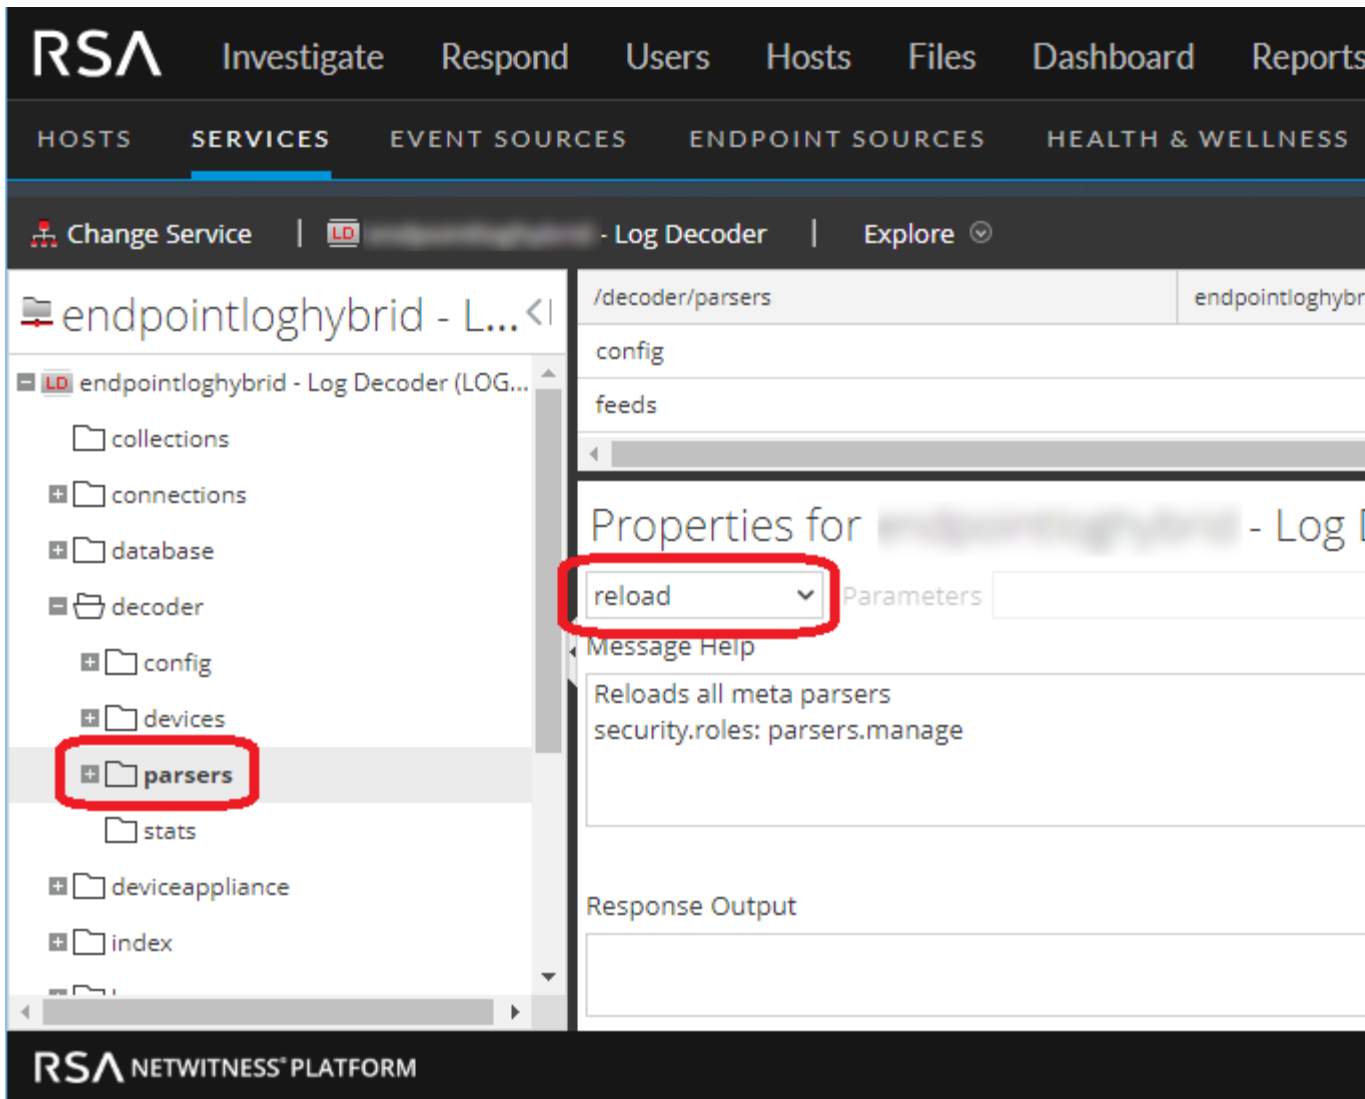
RSA Investigate Respond Users Hosts Files Dashboard Reports

HOSTS SERVICES EVENT SOURCES ENDPOINT SOURCES HEALTH & WELLNESS

Change Service | LD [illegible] - Log Decoder | Explore

endpointloghybrid - L...

LD endpointloghybrid - Log Decoder (LOG...

collections

connections

database

decoder

config

devices

parsers

stats

deviceappliance

index

/decoder/parsers | endpointloghybr

config

feeds

Properties for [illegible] - Log

reload

Parameters

Message Help

Reloads all meta parsers
security.roles: parsers.manage

Response Output

RSA NETWITNESS® PLATFORM